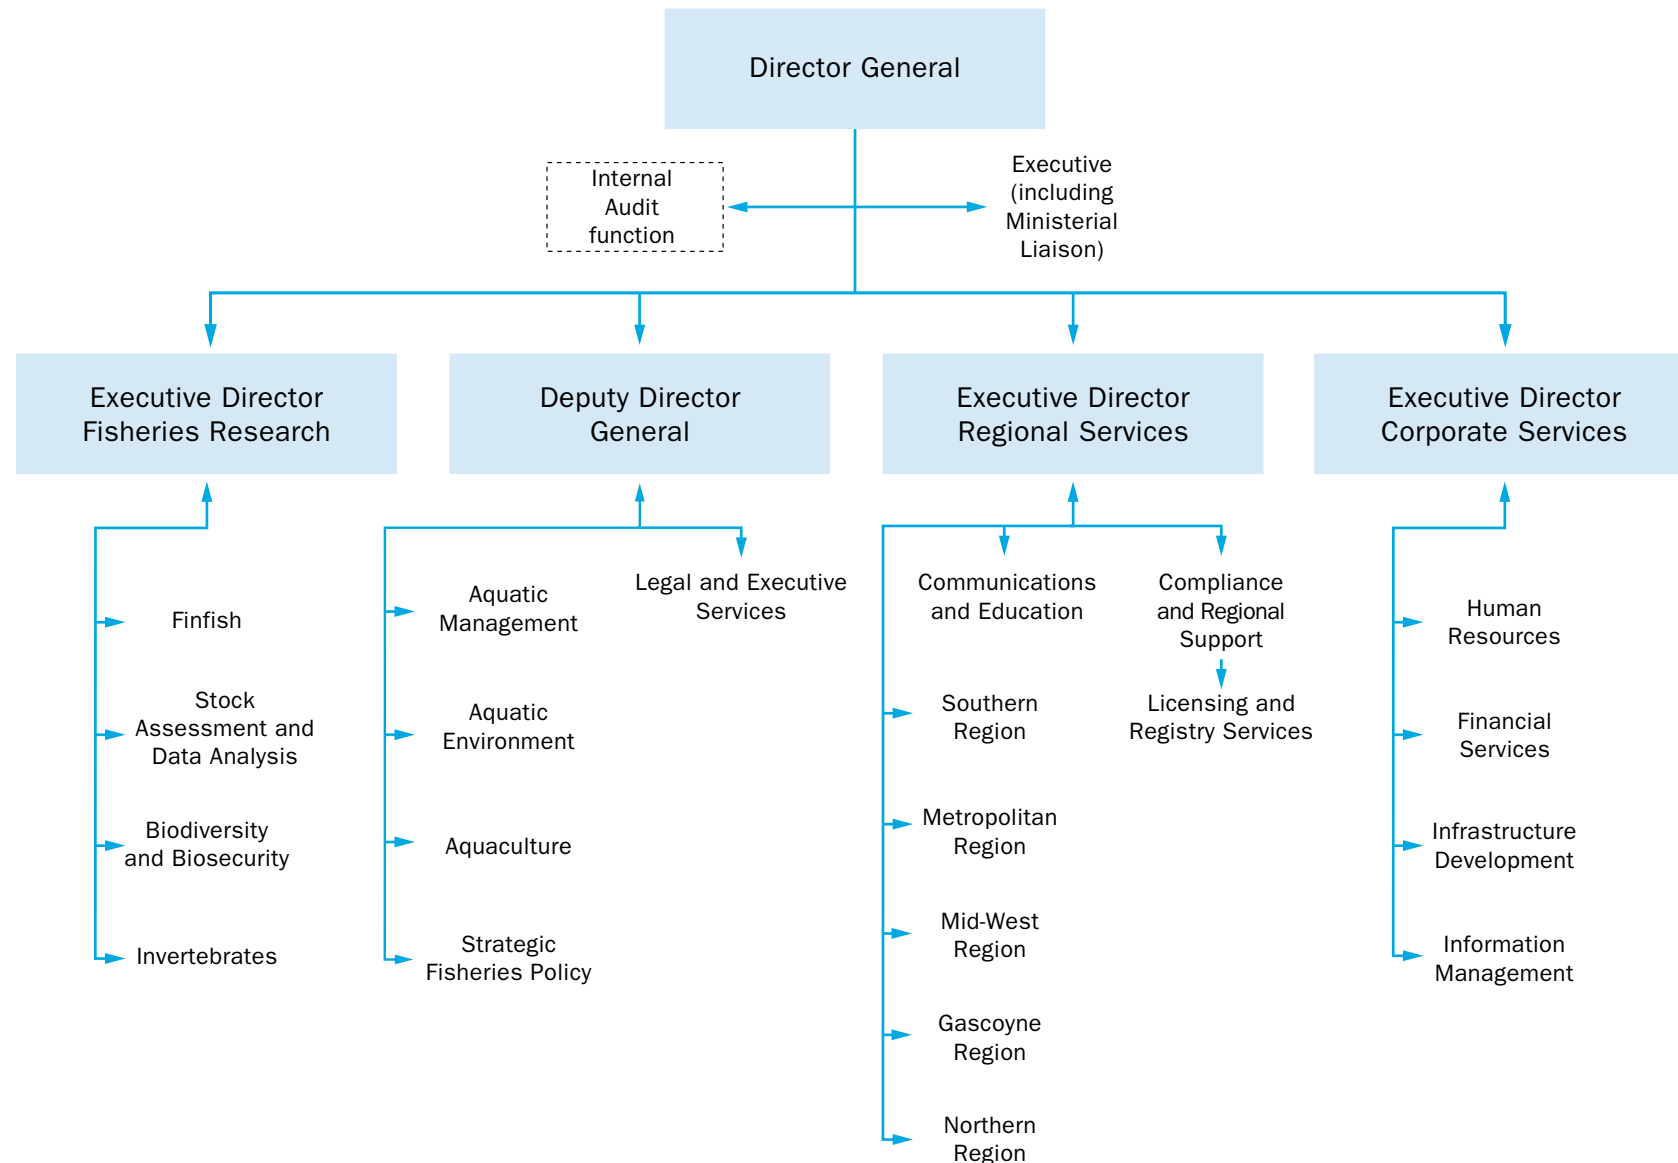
Director General

Internal Audit function

Executive (including Ministerial Liaison)

Executive Director Fisheries Research

Deputy Director General

Executive Director Regional Services

Executive Director Corporate Services

Finfish

Stock Assessment and Data Analysis

Biodiversity and Biosecurity

Invertebrates

Aquatic Management

Aquatic Environment

Aquaculture

Strategic Fisheries Policy

Legal and Executive Services

Communications and Education

Southern Region

Metropolitan Region

Mid-West Region

Gascoyne Region

Northern Region

Compliance and Regional Support

Licensing and Registry Services

Human Resources

Financial Services

Infrastructure Development

Information Management